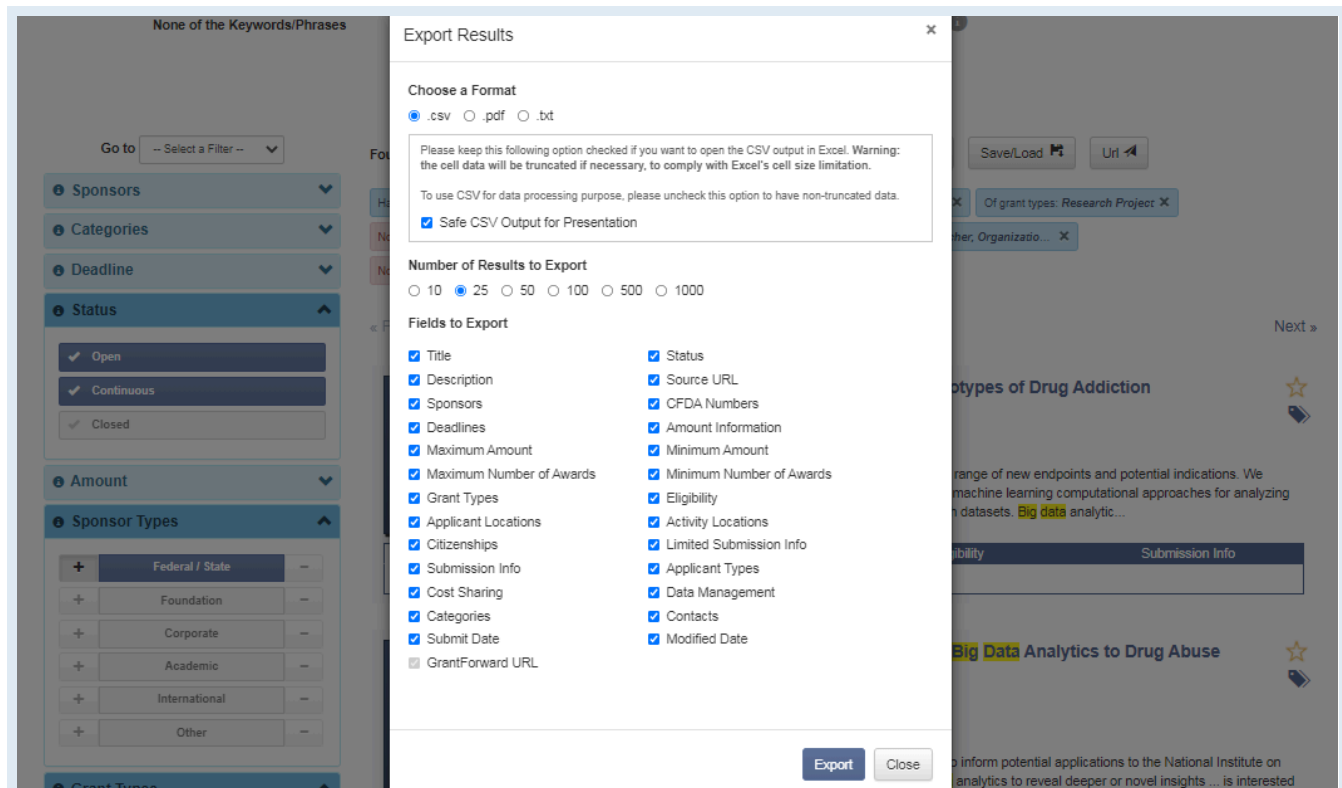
None of the Keywords/Phrases

Go to -- Select a Filter --

Sponsors

Categories

Deadline

Status

Open

Continuous

Closed

Amount

Sponsor Types

+ Federal / State −

+ Foundation −

+ Corporate −

+ Academic −

+ International −

+ Other −

Fou

Save/Load

Url

Of grant types: Research Project ×

her, Organizatio... ×

Next »

otypes of Drug Addiction

range of new endpoints and potential indications. We machine learning computational approaches for analyzing n datasets. Big data analytic...

gibility

Submission Info

Big Data Analytics to Drug Abuse

o inform potential applications to the National Institute on analytics to reveal deeper or novel insights ... is interested

Export Results ×

Choose a Format

.csv .pdf .txt

Please keep this following option checked if you want to open the CSV output in Excel. Warning: the cell data will be truncated if necessary, to comply with Excel's cell size limitation.

To use CSV for data processing purpose, please uncheck this option to have non-truncated data.

Safe CSV Output for Presentation

Number of Results to Export

10 25 50 100 500 1000

Fields to Export

Title
Description
Sponsors
Deadlines
Maximum Amount
Maximum Number of Awards
Grant Types
Applicant Locations
Citizenships
Submission Info
Cost Sharing
Categories
Submit Date
GrantForward URL

Status
Source URL
CFDA Numbers
Amount Information
Minimum Amount
Minimum Number of Awards
Eligibility
Activity Locations
Limited Submission Info
Applicant Types
Data Management
Contacts
Modified Date

Export Close